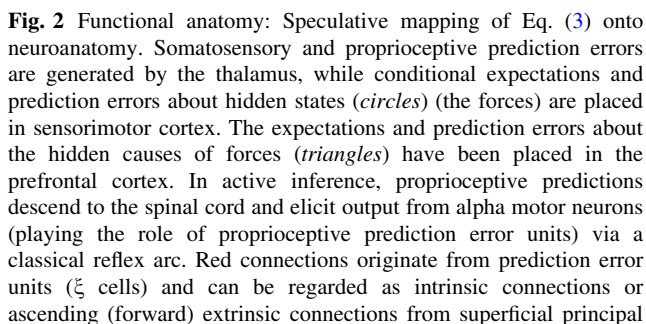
**Fig. 2** Functional anatomy: Speculative mapping of Eq. (3) onto neuroanatomy. Somatosensory and proprioceptive prediction errors are generated by the thalamus, while conditional expectations and prediction errors about hidden states (*circles*) (the forces) are placed in sensorimotor cortex. The expectations and prediction errors about the hidden causes of forces (*triangles*) have been placed in the prefrontal cortex. In active inference, proprioceptive predictions descend to the spinal cord and elicit output from alpha motor neurons (playing the role of proprioceptive prediction error units) via a classical reflex arc. Red connections originate from prediction error units ($\xi$ cells) and can be regarded as intrinsic connections or ascending (forward) extrinsic connections from superficial principal